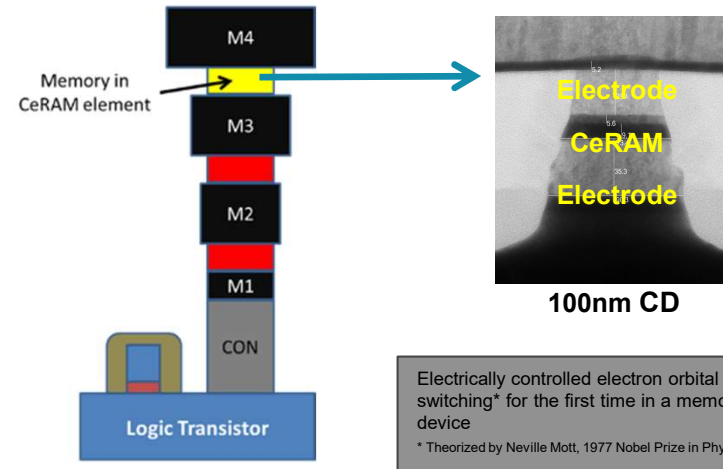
M4

Memory in CeRAM element

M3

M2

M1

CON

Logic Transistor

5.2

Electrode

5.6

CeRAM

35.3

Electrode

100nm CD

Electrically controlled electron orbital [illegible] switching* for the first time in a memo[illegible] device

* Theorized by Neville Mott, 1977 Nobel Prize in Phy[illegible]